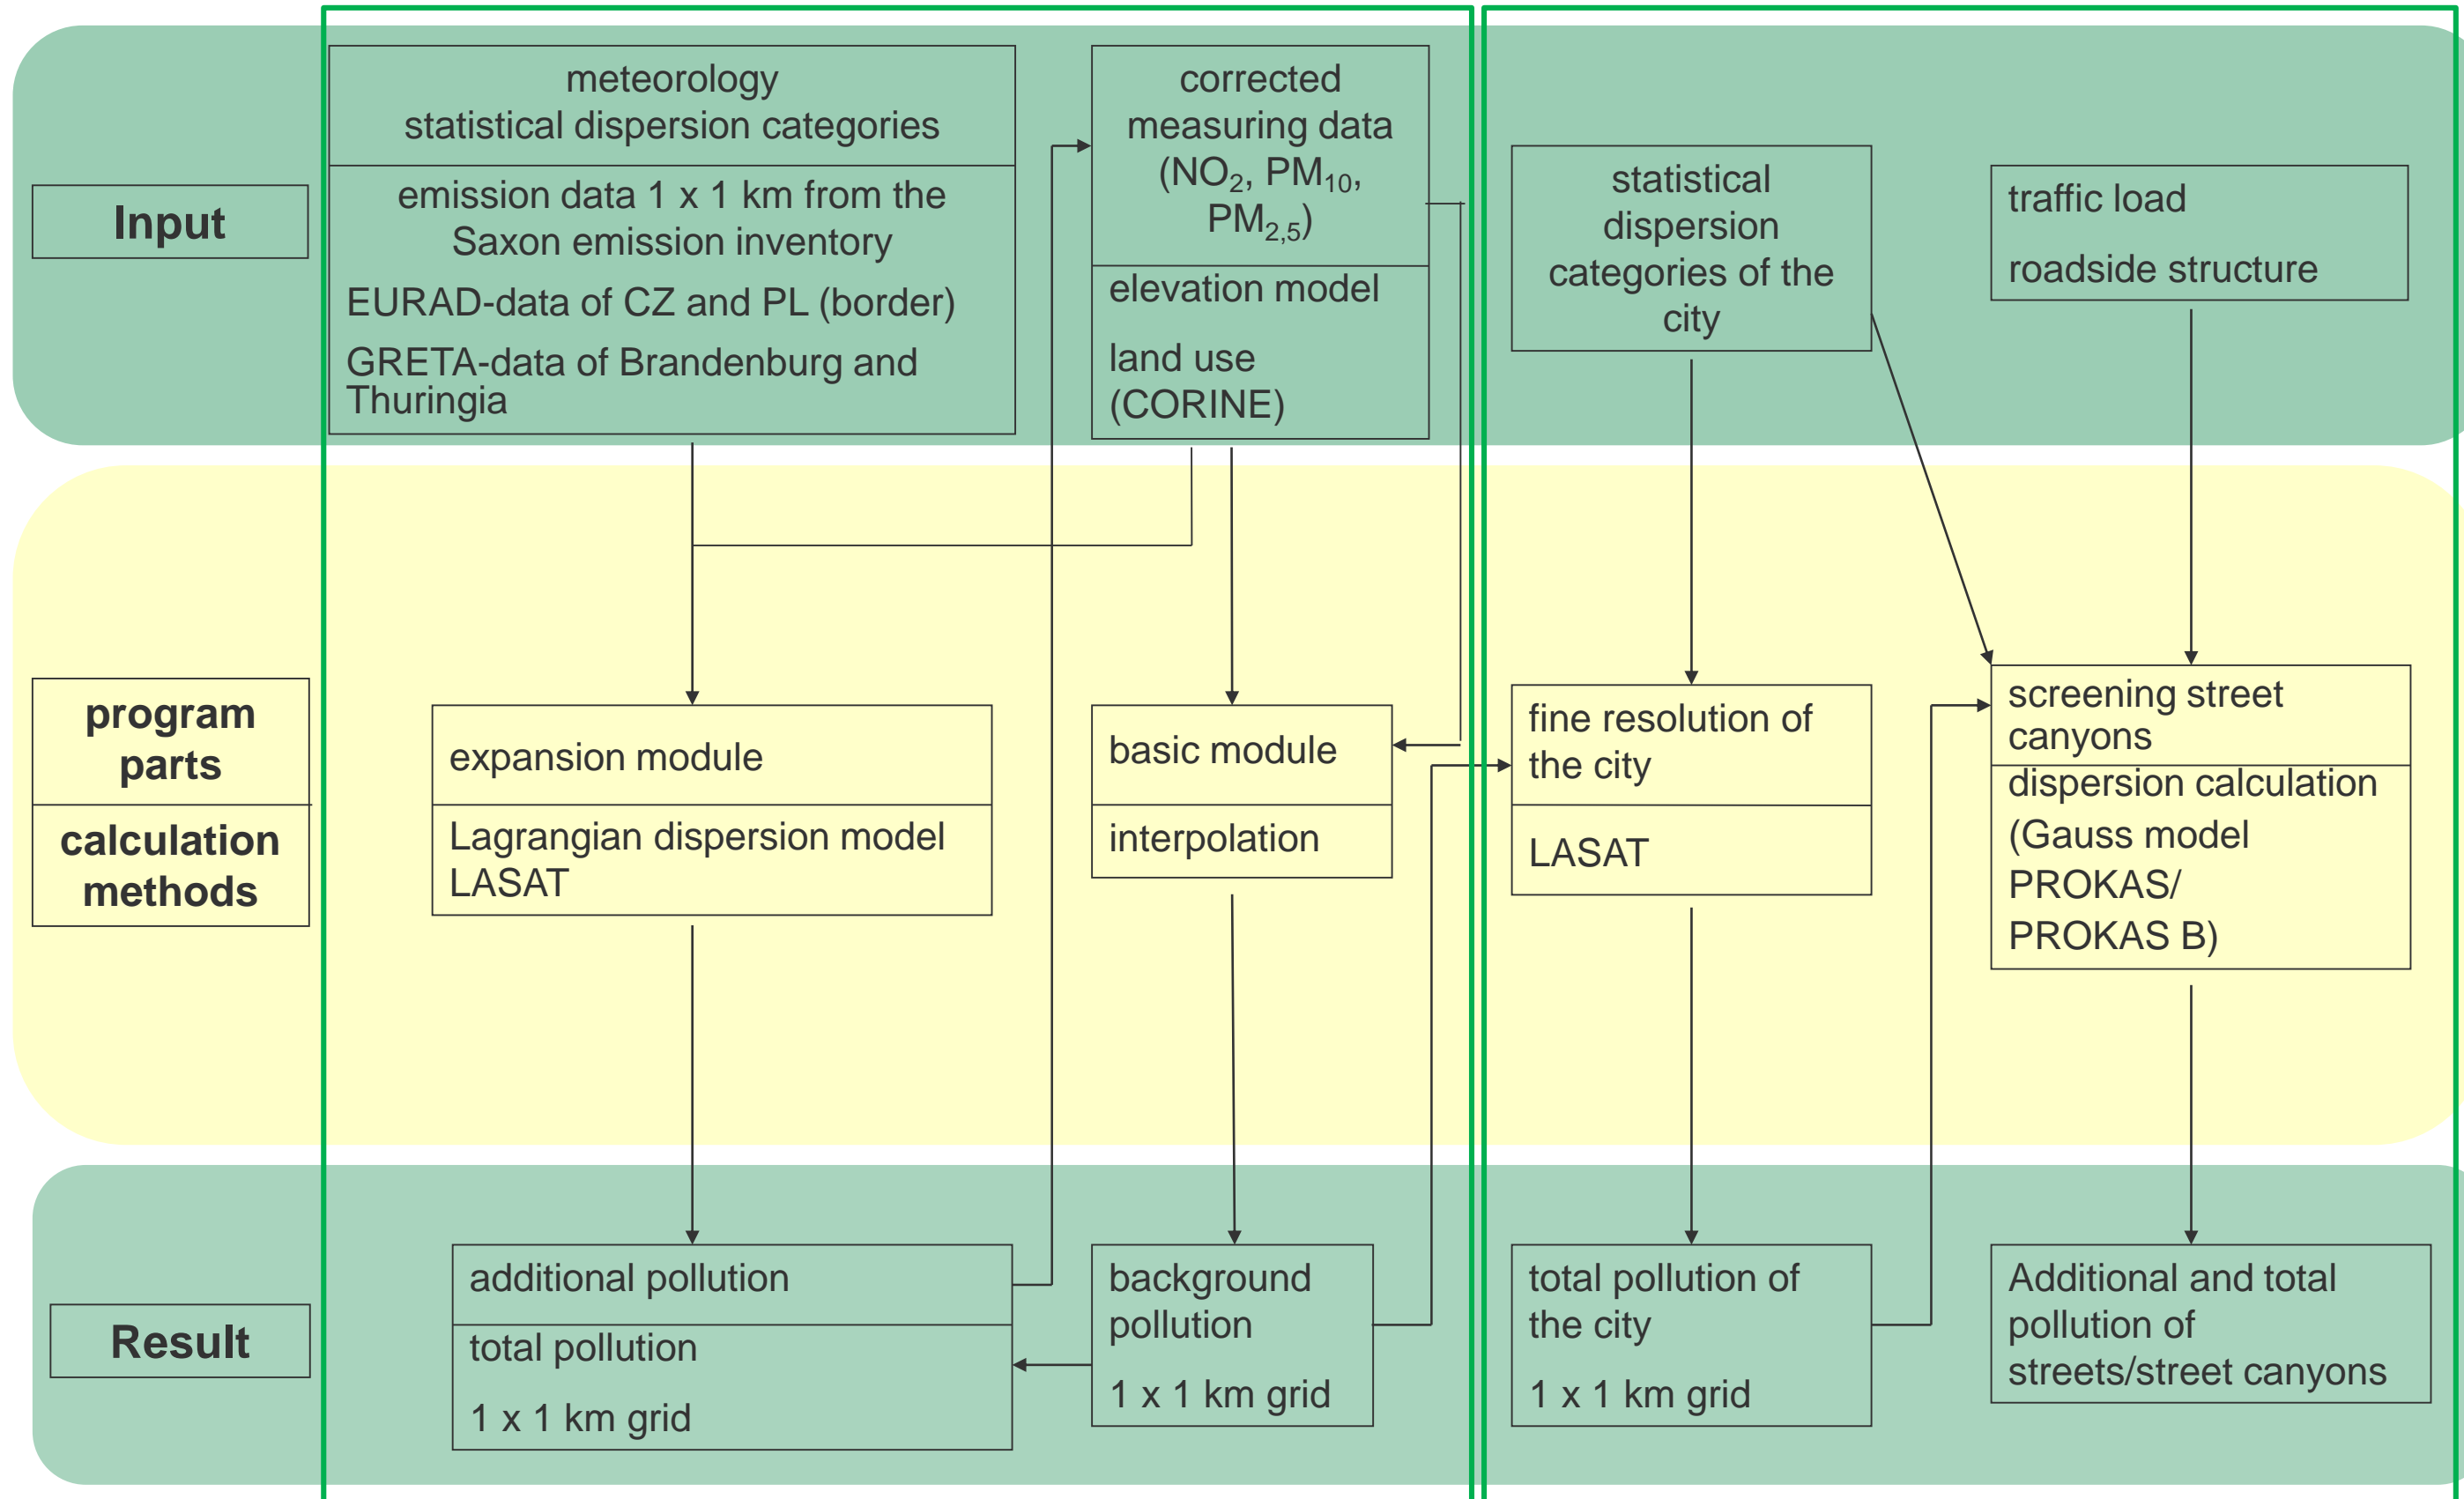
Input

meteorology
statistical dispersion categories

emission data 1 x 1 km from the Saxon emission inventory

EURAD-data of CZ and PL (border)

GRETA-data of Brandenburg and Thuringia

corrected measuring data ($NO_2$, $PM_{10}$, $PM_{2,5}$)

elevation model

land use (CORINE)

statistical dispersion categories of the city

traffic load

roadside structure

program parts

calculation methods

expansion module

Lagrangian dispersion model LASAT

basic module

interpolation

fine resolution of the city

LASAT

screening street canyons

dispersion calculation (Gauss model PROKAS/ PROKAS B)

Result

additional pollution

total pollution

1 x 1 km grid

background pollution

1 x 1 km grid

total pollution of the city

1 x 1 km grid

Additional and total pollution of streets/street canyons